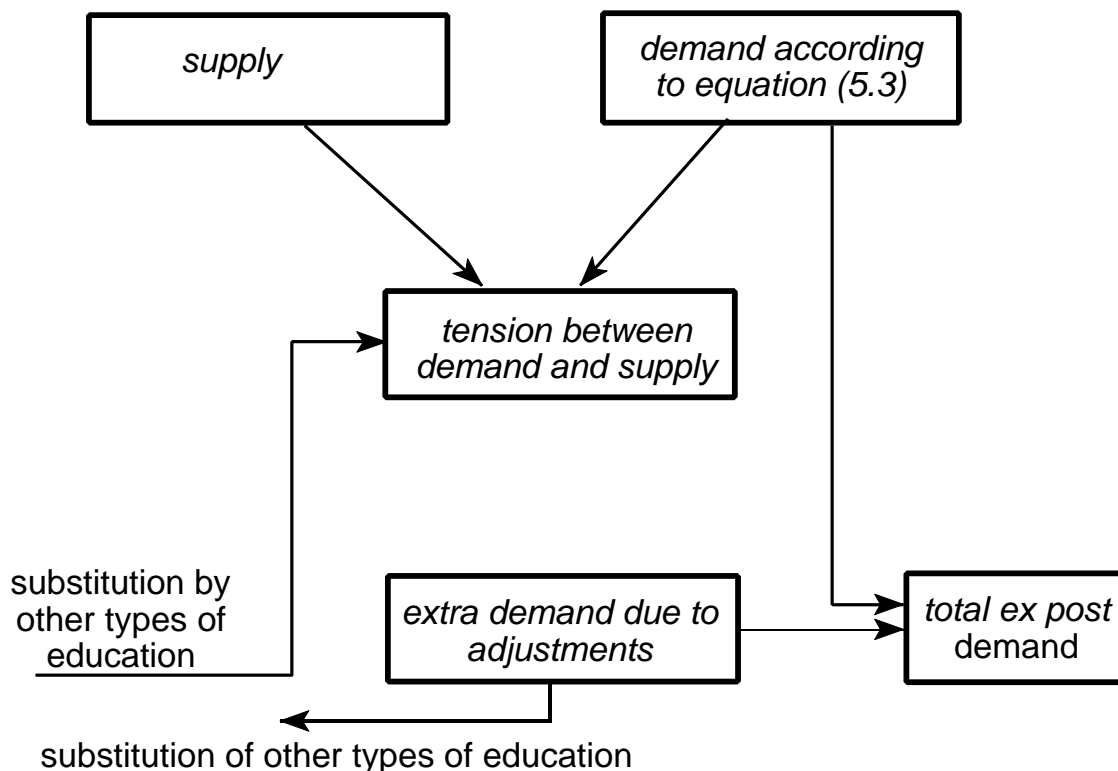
supply

demand according to equation (5.3)

tension between demand and supply

substitution by other types of education

extra demand due to adjustments

total ex post demand

substitution of other types of education